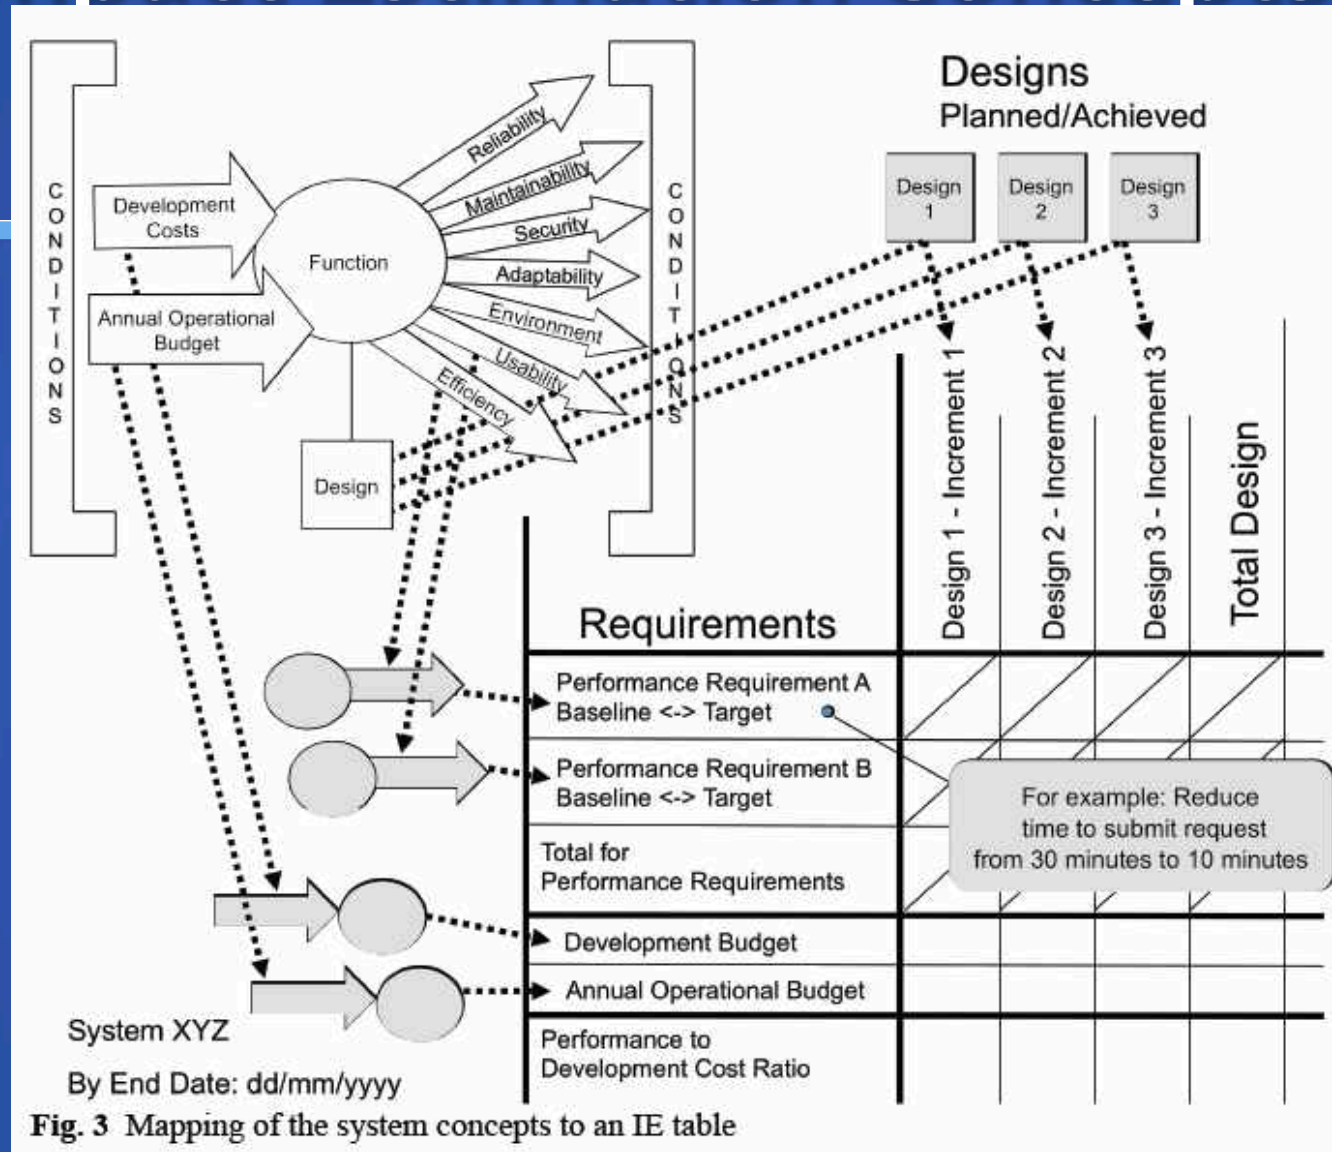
CONDITIONS

Development Costs

Annual Operational Budget

Function

Reliability

Maintainability

Security

Adaptability

Environment

Usability

Efficiency

Design

CONDITIONS

Designs
Planned/Achieved

Design 1

Design 2

Design 3

Design 1 - Increment 1

Design 2 - Increment 2

Design 3 - Increment 3

Total Design

Requirements

Performance Requirement A
Baseline <-> Target

Performance Requirement B
Baseline <-> Target

Total for
Performance Requirements

For example: Reduce time to submit request from 30 minutes to 10 minutes

Development Budget

Annual Operational Budget

Performance to
Development Cost Ratio

System XYZ

By End Date: dd/mm/yyyy

Fig. 3 Mapping of the system concepts to an IE table